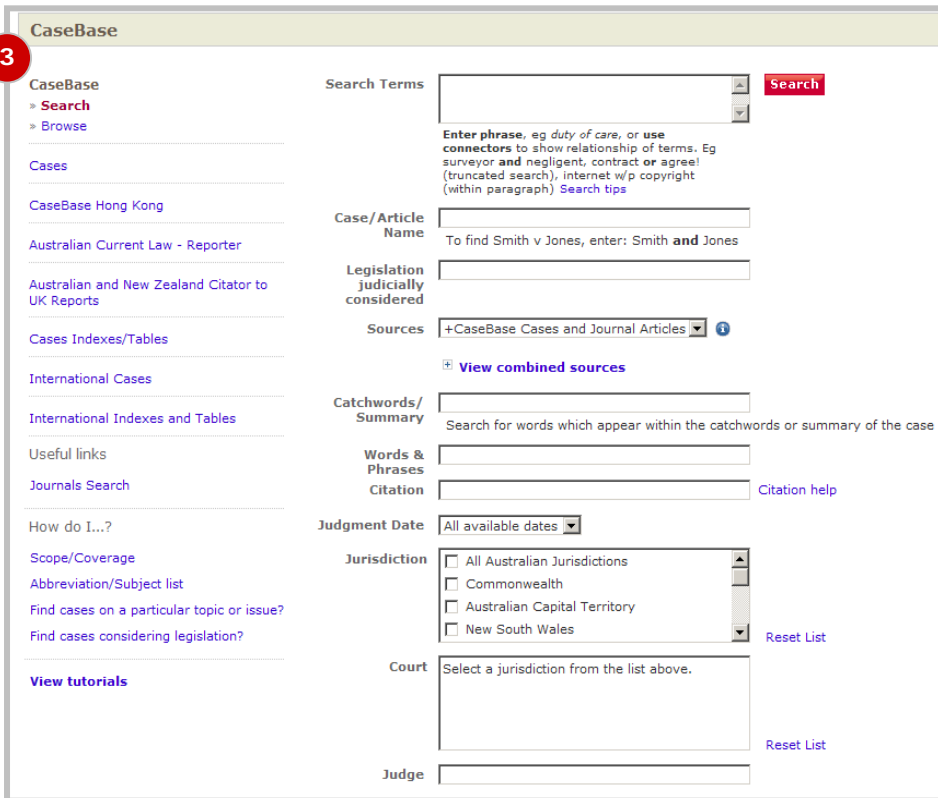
CaseBase

3

CaseBase
» Search
» Browse

Cases

CaseBase Hong Kong

Australian Current Law - Reporter

Australian and New Zealand Citator to UK Reports

Cases Indexes/Tables

International Cases

International Indexes and Tables

Useful links

Journals Search

How do I...?

Scope/Coverage

Abbreviation/Subject list

Find cases on a particular topic or issue?

Find cases considering legislation?

View tutorials

Search Terms

Search

Enter phrase, eg *duty of care*, or use connectors to show relationship of terms. Eg surveyor and negligent, contract or agree! (truncated search), internet w/p copyright (within paragraph) Search tips

Case/Article Name

To find Smith v Jones, enter: Smith and Jones

Legislation judicially considered

Sources

+CaseBase Cases and Journal Articles

View combined sources

Catchwords/ Summary

Search for words which appear within the catchwords or summary of the case

Words & Phrases

Citation

Citation help

Judgment Date

All available dates

Jurisdiction

All Australian Jurisdictions
Commonwealth
Australian Capital Territory
New South Wales

Reset List

Court

Select a jurisdiction from the list above.

Reset List

Judge